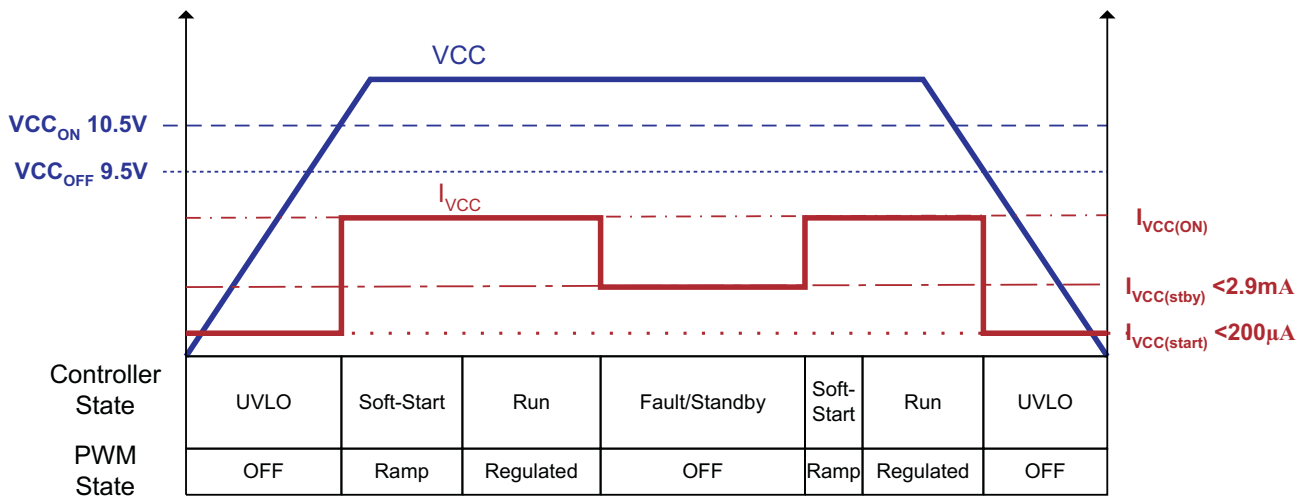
VCC

$VCC_{ON}$ 10.5V

$VCC_{OFF}$ 9.5V

$I_{VCC}$

$I_{VCC(ON)}$

$I_{VCC(stby)}$ <2.9mA

$I_{VCC(start)}$ <200µA

| Controller State | UVLO | Soft-Start | Run | Fault/Standby | Soft-Start | Run | UVLO |
|---|---|---|---|---|---|---|---|
| PWM State | OFF | Ramp | Regulated | OFF | Ramp | Regulated | OFF |